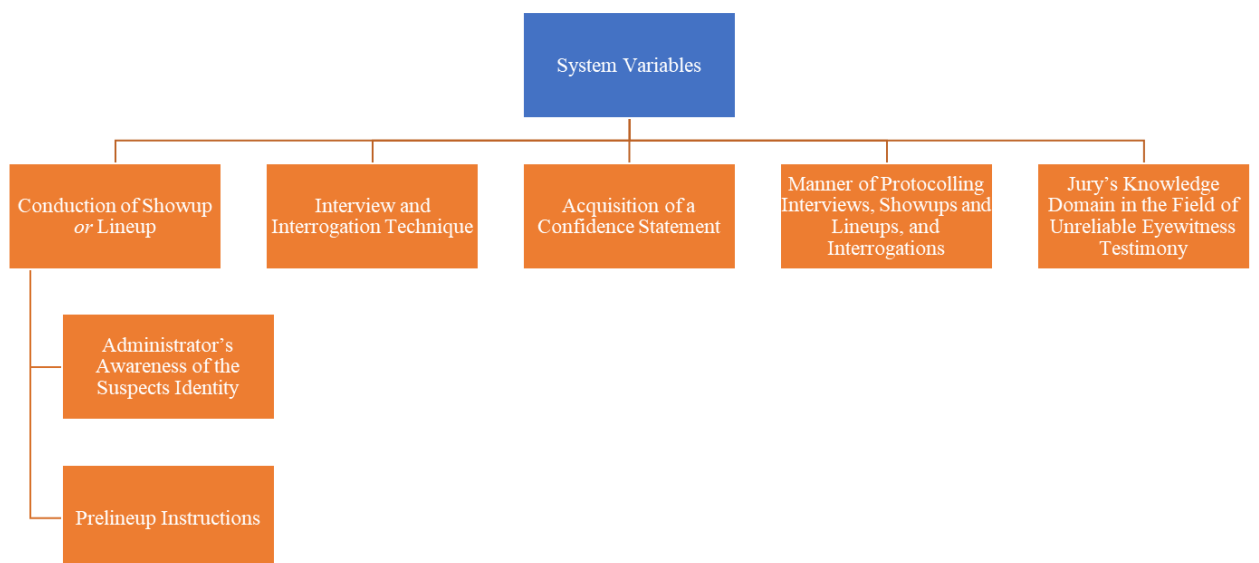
System Variables

Conduction of Showup *or* Lineup

Interview and Interrogation Technique

Acquisition of a Confidence Statement

Manner of Protocolling Interviews, Showups and Lineups, and Interrogations

Jury's Knowledge Domain in the Field of Unreliable Eyewitness Testimony

Administrator's Awareness of the Suspects Identity

Prelineup Instructions